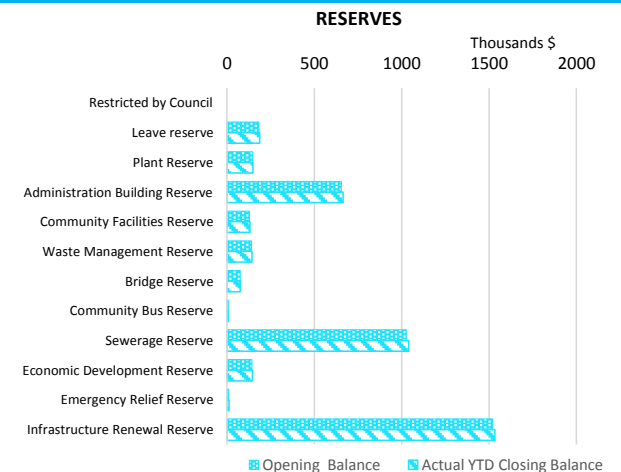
RESERVES

Thousands $

0
500
1000
1500
2000

Restricted by Council
Leave reserve
Plant Reserve
Administration Building Reserve
Community Facilities Reserve
Waste Management Reserve
Bridge Reserve
Community Bus Reserve
Sewerage Reserve
Economic Development Reserve
Emergency Relief Reserve
Infrastructure Renewal Reserve

Opening Balance
Actual YTD Closing Balance